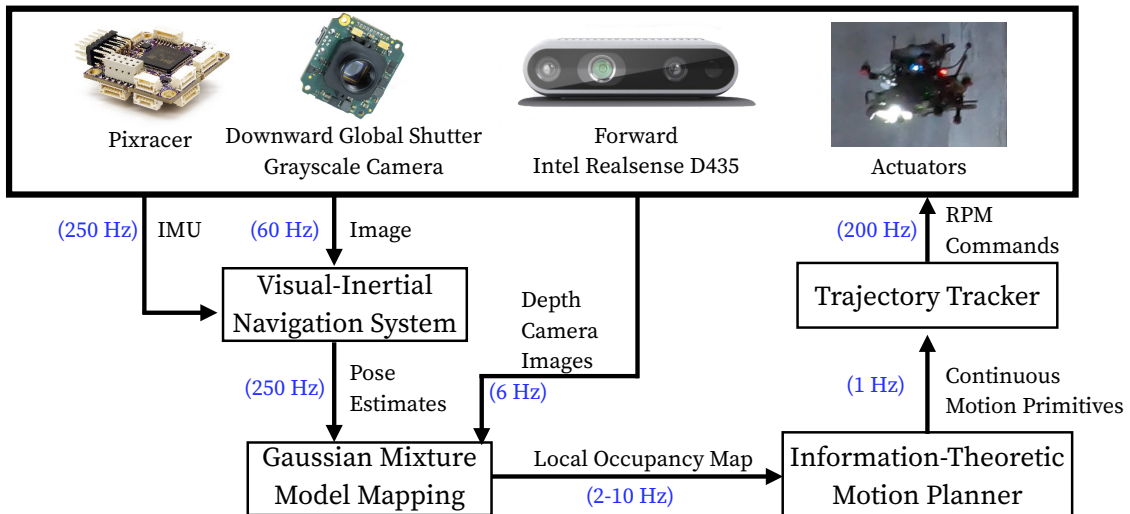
Pixracer

Downward Global Shutter Grayscale Camera

Forward Intel Realsense D435

Actuators

(250 Hz) IMU

(60 Hz) Image

(200 Hz) RPM Commands

Visual-Inertial Navigation System

Depth Camera Images

Trajectory Tracker

(250 Hz) Pose Estimates

(6 Hz)

(1 Hz) Continuous Motion Primitives

Gaussian Mixture Model Mapping

Local Occupancy Map (2-10 Hz)

Information-Theoretic Motion Planner